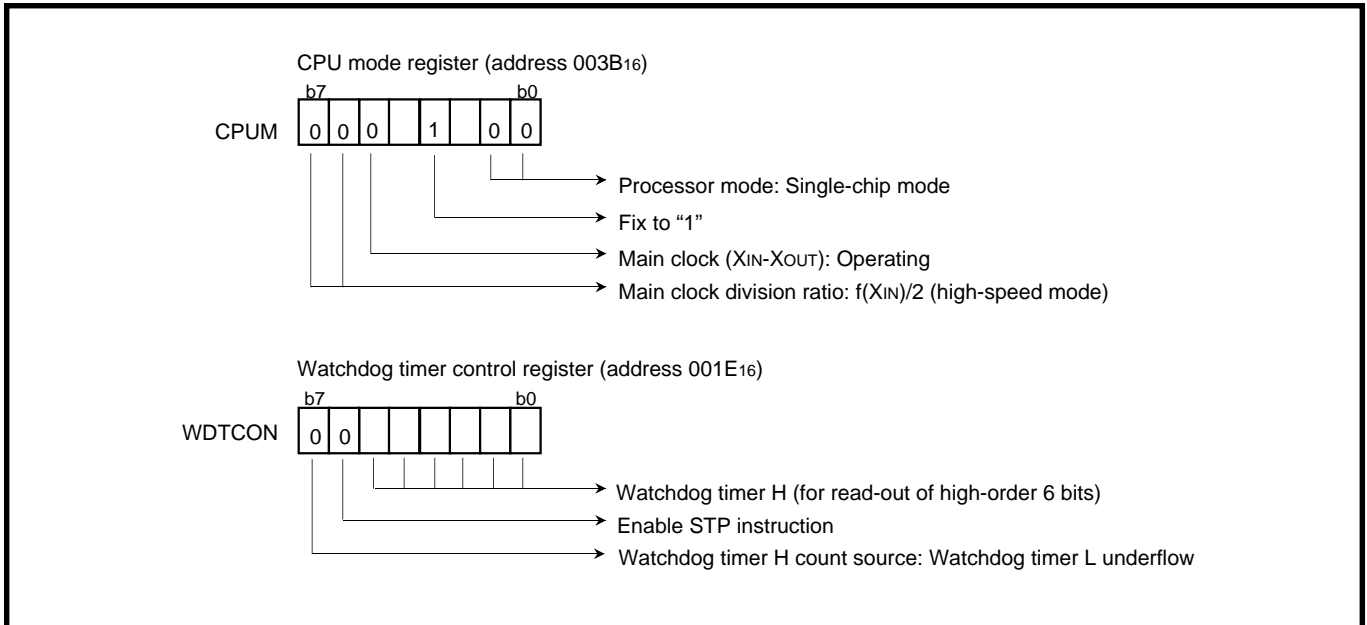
CPU mode register (address 003B$_{16}$)

b7 b0

CPUM 0 0 0 1 0 0

Processor mode: Single-chip mode

Fix to “1”

Main clock (XIN-XOUT): Operating

Main clock division ratio: f(XIN)/2 (high-speed mode)

Watchdog timer control register (address 001E$_{16}$)

b7 b0

WDTCON 0 0

Watchdog timer H (for read-out of high-order 6 bits)

Enable STP instruction

Watchdog timer H count source: Watchdog timer L underflow